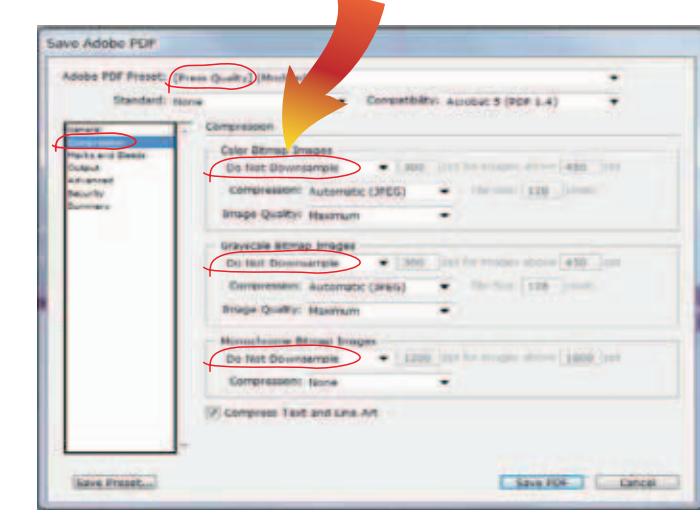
Save Adobe PDF

Adobe PDF Preset: [Press Quality] (Modified)

Standard: None

Compatibility: Acrobat 5 (PDF 1.4)

General
Compression
Marks and Bleeds
Output
Advanced
Security
Summary

Compression

Color Bitmap Images
Do Not Downsample
300
ppi for images above
450
ppi
Compression: Automatic (JPEG)
Tile Size: 128
pixels
Image Quality: Maximum

Grayscale Bitmap Images
Do Not Downsample
300
ppi for images above
450
ppi
Compression: Automatic (JPEG)
Tile Size: 128
pixels
Image Quality: Maximum

Monochrome Bitmap Images
Do Not Downsample
1200
ppi for images above
1800
ppi
Compression: None

Compress Text and Line Art

Save Preset...

Save PDF

Cancel